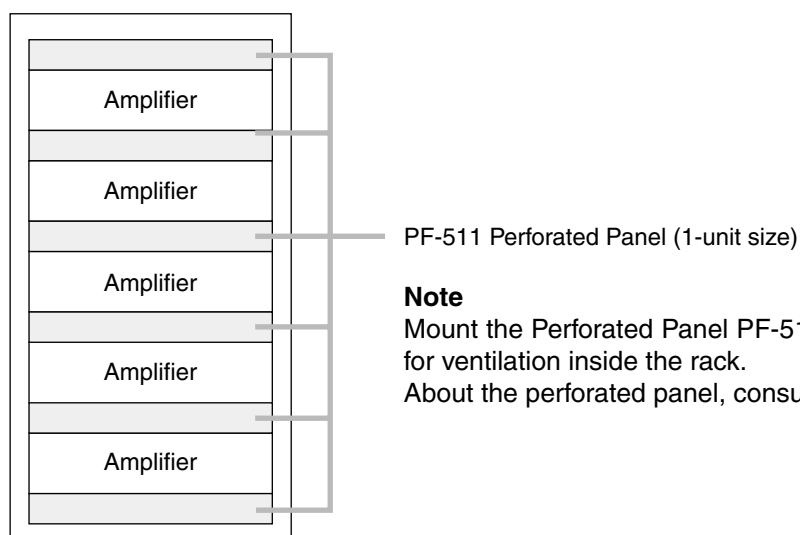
Amplifier

Amplifier

Amplifier

Amplifier

Amplifier

PF-511 Perforated Panel (1-unit size)

**Note**

Mount the Perforated Panel PF-51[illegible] for ventilation inside the rack.
About the perforated panel, consu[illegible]